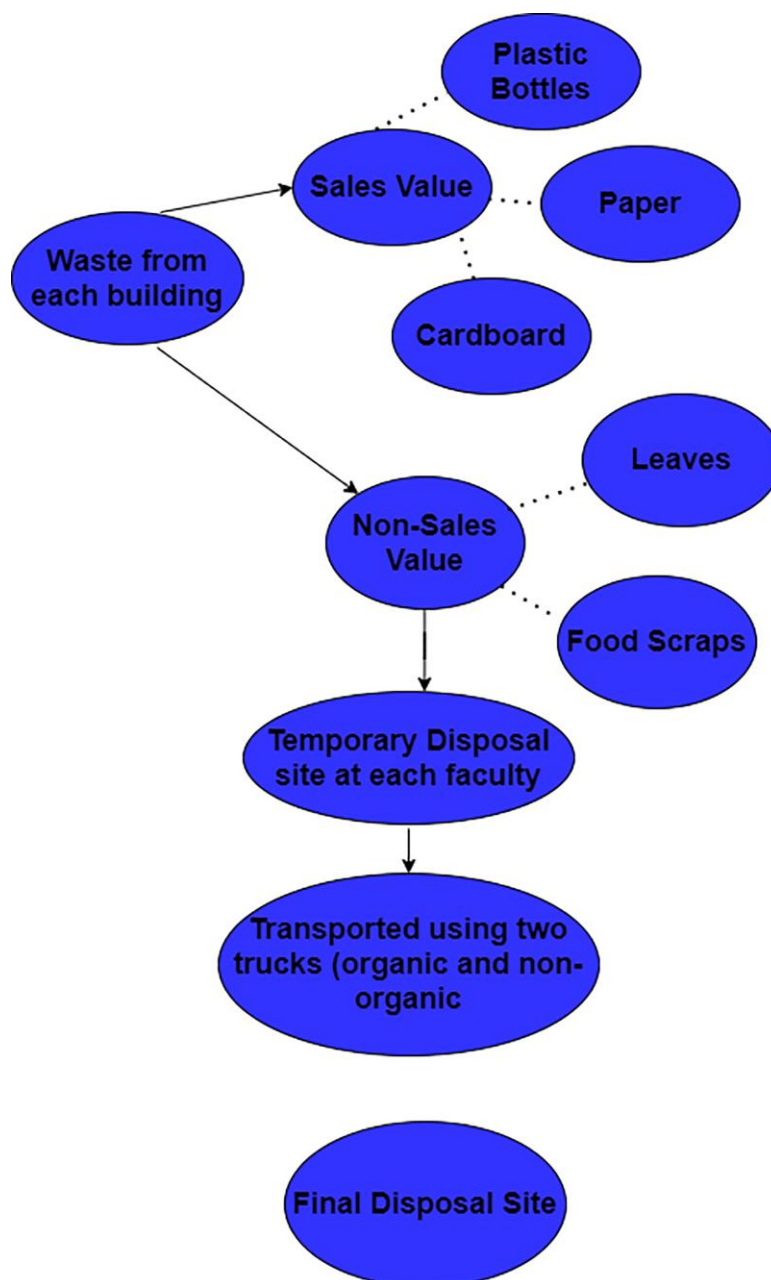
Plastic Bottles

Sales Value

Paper

Waste from each building

Cardboard

Leaves

Non-Sales Value

Food Scraps

Temporary Disposal site at each faculty

Transported using two trucks (organic and non-organic

Final Disposal Site